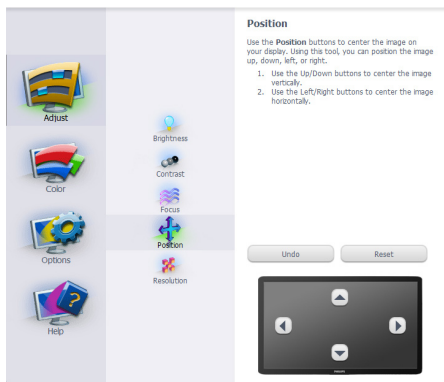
Adjust

Color

Options

Help

Brightness

Contrast

Focus

Position

Resolution

Position

Use the **Position** buttons to center the image on your display. Using this tool, you can position the image up, down, left, or right.

1. Use the Up/Down buttons to center the image vertically.
2. Use the Left/Right buttons to center the image horizontally.

Undo

Reset

PHILIPS